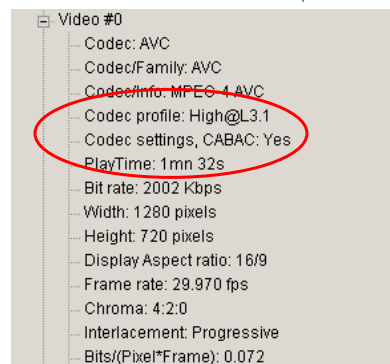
Video #0
Codec: AVC
Codec/Family: AVC
Codec/Info: MPEG-4 AVC
Codec profile: High@L3.1
Codec settings, CABAC: Yes
PlayTime: 1mn 32s
Bit rate: 2002 Kbps
Width: 1280 pixels
Height: 720 pixels
Display Aspect ratio: 16/9
Frame rate: 29.970 fps
Chroma: 4:2:0
Interlacement: Progressive
Bits/(Pixel*Frame): 0.072